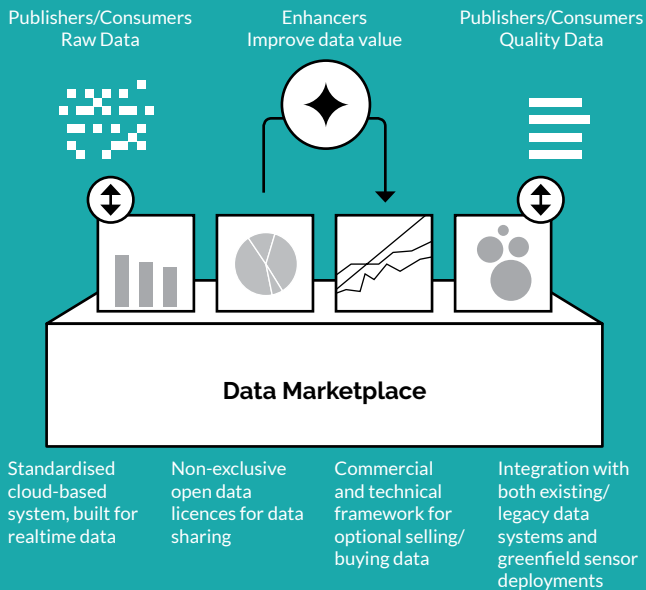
Publishers/Consumers
Raw Data

Enhancers
Improve data value

Publishers/Consumers
Quality Data

Data Marketplace

Standardised cloud-based system, built for realtime data

Non-exclusive open data licences for data sharing

Commercial and technical framework for optional selling/ buying data

Integration with both existing/ legacy data systems and greenfield sensor deployments